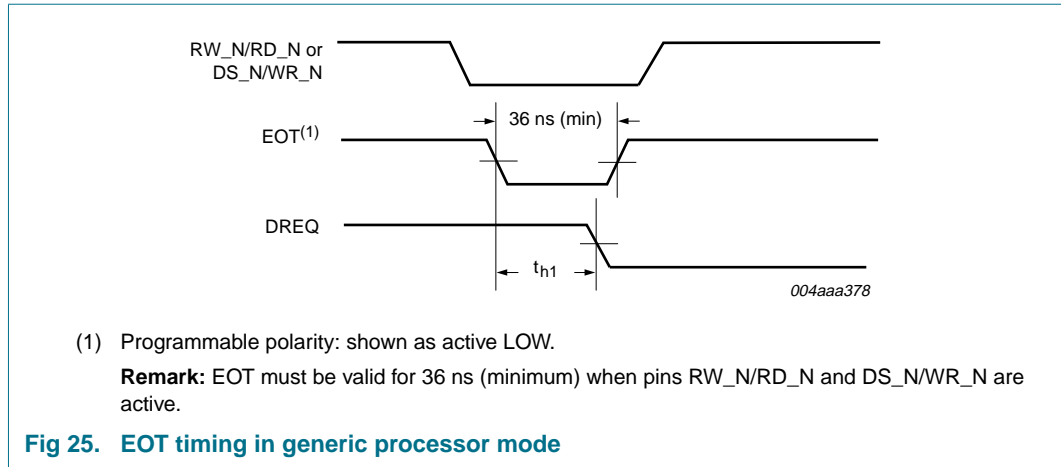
RW_N/RD_N or DS_N/WR_N

36 ns (min)

EOT$^{(1)}$

DREQ

$t_{h1}$

004aaa378

(1) Programmable polarity: shown as active LOW.

**Remark:** EOT must be valid for 36 ns (minimum) when pins RW_N/RD_N and DS_N/WR_N are active.

**Fig 25. EOT timing in generic processor mode**